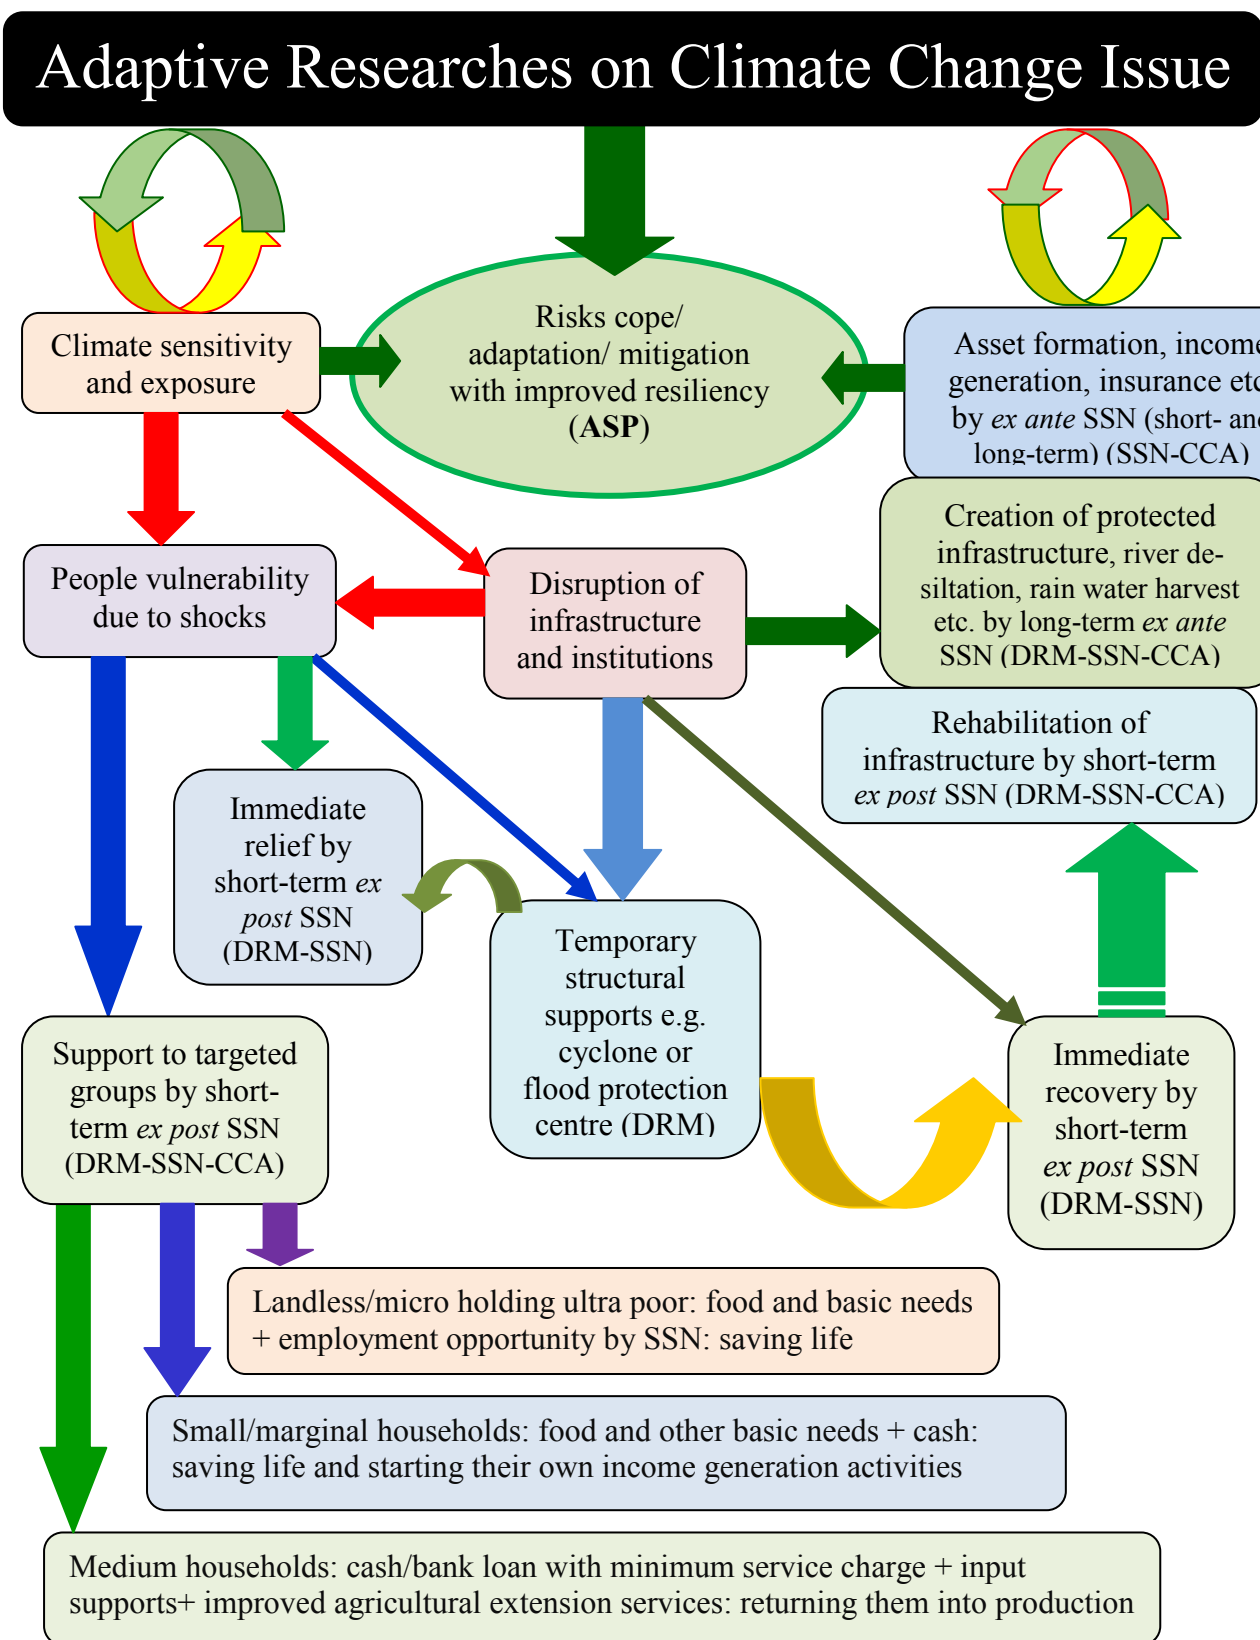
Adaptive Researches on Climate Change Issue

Climate sensitivity and exposure

Risks cope/ adaptation/ mitigation with improved resiliency (ASP)

Asset formation, income generation, insurance etc by *ex ante* SSN (short- and long-term) (SSN-CCA)

People vulnerability due to shocks

Disruption of infrastructure and institutions

Creation of protected infrastructure, river desiltation, rain water harvest etc. by long-term *ex ante* SSN (DRM-SSN-CCA)

Rehabilitation of infrastructure by short-term *ex post* SSN (DRM-SSN-CCA)

Immediate relief by short-term *ex post* SSN (DRM-SSN)

Temporary structural supports e.g. cyclone or flood protection centre (DRM)

Immediate recovery by short-term *ex post* SSN (DRM-SSN)

Support to targeted groups by short-term *ex post* SSN (DRM-SSN-CCA)

Landless/micro holding ultra poor: food and basic needs + employment opportunity by SSN: saving life

Small/marginal households: food and other basic needs + cash: saving life and starting their own income generation activities

Medium households: cash/bank loan with minimum service charge + input supports+ improved agricultural extension services: returning them into production